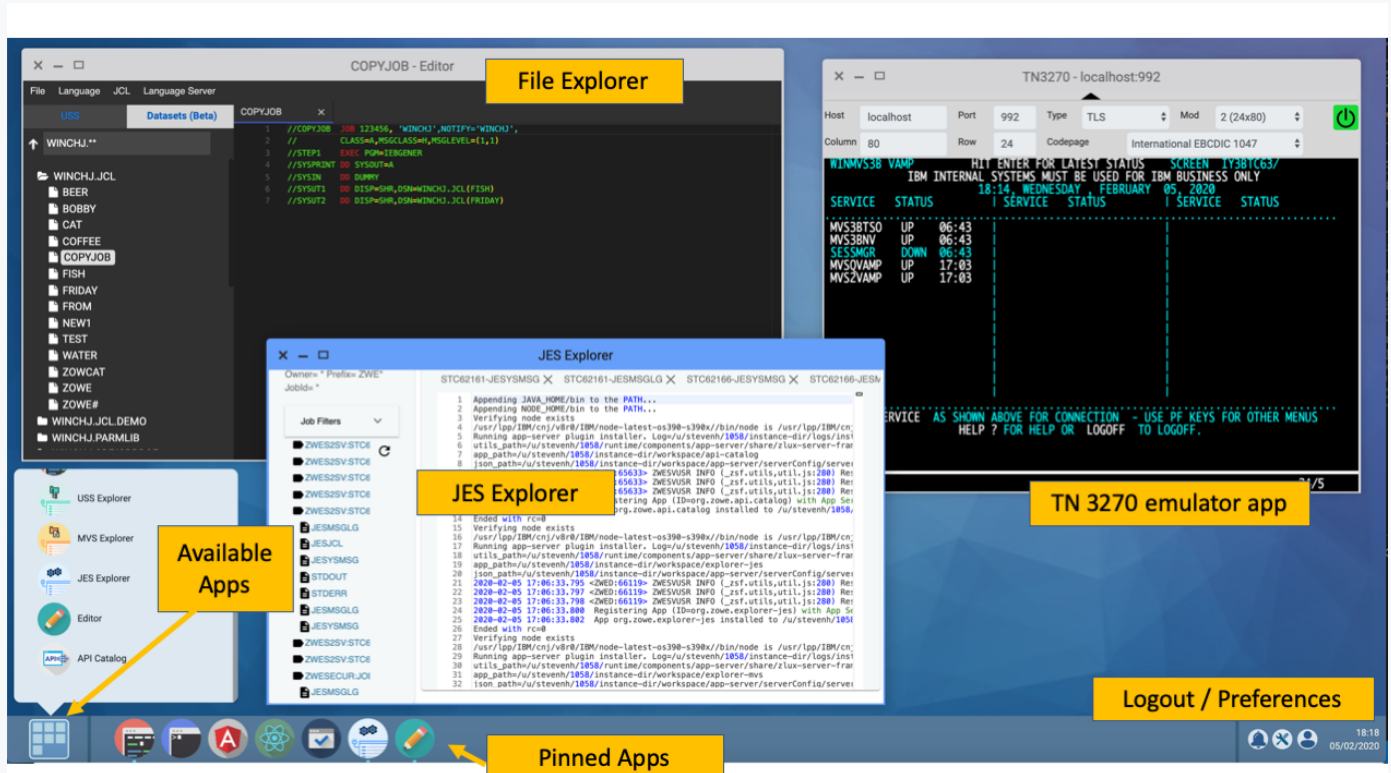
COPYJOB - Editor

File Explorer

File Language JCL Language Server

USS Datasets (Beta)

WINCHJ.**

WINCHJ.JCL
BEER
BOBBY
CAT
COFFEE
COPYJOB
FISH
FRIDAY
FROM
NEW1
TEST
WATER
ZOWCAT
ZOWE
ZOWE#
WINCHJ.JCL.DEMO
WINCHJ.PARMLIB

COPYJOB

1 //COPYJOB JOB 123456, 'WINCHJ',NOTIFY='WINCHJ',
2 // CLASS=A,MSGCLASS=H,MSGLEVEL=(1,1)
3 //STEP1 EXEC PGM=IEBGENER
4 //SYSPRINT DD SYSOUT=A
5 //SYSIN DD DUMMY
6 //SYSUT1 DD DISP=SHR,DSN=WINCHJ.JCL(FISH)
7 //SYSUT2 DD DISP=SHR,DSN=WINCHJ.JCL(FRIDAY)

TN3270 - localhost:992

Host localhost Port 992 Type TLS Mod 2 (24x80)
Column 80 Row 24 Codepage International EBCDIC 1047

WINMVS3B VAMP HIT ENTER FOR LATEST STATUS SCREEN IY3BTC63/
IBM INTERNAL SYSTEMS MUST BE USED FOR IBM BUSINESS ONLY
18:14, WEDNESDAY , FEBRUARY 05, 2020
SERVICE STATUS | SERVICE STATUS | SERVICE STATUS

MVS3BTSO UP 06:43
MVS3BNV UP 06:43
SESSMGR DOWN 06:43
MVSQVAMP UP 17:03
MVSZVAMP UP 17:03

ERVICE AS SHOWN ABOVE FOR CONNECTION - USE PF KEYS FOR OTHER MENUS
HELP ? FOR HELP OR LOGOFF TO LOGOFF.

24/5

TN 3270 emulator app

JES Explorer

Owner= * Prefix= ZWE*
JobId= *

Job Filters

ZWES2SV:STC6
ZWES2SV:STC6
ZWES2SV:STC6
ZWES2SV:STC6
ZWES2SV:STC6
JESMSGLG
JESJCL
JESYSMSG
STDOUT
STDERR
JESMSGLG
JESYSMSG
ZWES2SV:STC6
ZWES2SV:STC6
ZWESECUR:JOI
JESMSGLG

STC62161-JESYSMSG STC62161-JESMSGLG STC62166-JESYSMSG STC62166-JESM

1 Appending JAVA_HOME/bin to the PATH...
2 Appending NODE_HOME/bin to the PATH...
3 Verifying node exists
4 /usr/lpp/IBM/cnj/v8r0/IBM/node-latest-os390-s390x//bin/node is /usr/lpp/IBM/cn
5 Running app-server plugin installer. Log=/u/stevenh/1058/instance-dir/logs/ins
6 utils_path=/u/stevenh/1058/runtime/components/app-server/share/zlux-server-fra
7 app_path=/u/stevenh/1058/instance-dir/workspace/api-catalog
8 json_path=/u/stevenh/1058/instance-dir/workspace/app-server/serverConfig/serve
65633> ZWESVUSR INFO (_zsf.utils,util.js:280) Re
65633> ZWESVUSR INFO (_zsf.utils,util.js:280) Re
65633> ZWESVUSR INFO (_zsf.utils,util.js:280) Re
gistering App (ID=org.zowe.api.catalog) with App Se
org.zowe.api.catalog installed to /u/stevenh/1058
14 Ended with rc=0
15 Verifying node exists
16 /usr/lpp/IBM/cnj/v8r0/IBM/node-latest-os390-s390x//bin/node is /usr/lpp/IBM/cn
17 Running app-server plugin installer. Log=/u/stevenh/1058/instance-dir/logs/ins
18 utils_path=/u/stevenh/1058/runtime/components/app-server/share/zlux-server-fra
19 app_path=/u/stevenh/1058/instance-dir/workspace/explorer-jes
20 json_path=/u/stevenh/1058/instance-dir/workspace/app-server/serverConfig/serve
21 2020-02-05 17:06:33.795 <ZWED:66119> ZWESVUSR INFO (_zsf.utils,util.js:280) Re
22 2020-02-05 17:06:33.797 <ZWED:66119> ZWESVUSR INFO (_zsf.utils,util.js:280) Re
23 2020-02-05 17:06:33.798 <ZWED:66119> ZWESVUSR INFO (_zsf.utils,util.js:280) Re
24 2020-02-05 17:06:33.800 Registering App (ID=org.zowe.explorer-jes) with App Se
25 2020-02-05 17:06:33.802 App org.zowe.explorer-jes installed to /u/stevenh/105
26 Ended with rc=0
27 Verifying node exists
28 /usr/lpp/IBM/cnj/v8r0/IBM/node-latest-os390-s390x//bin/node is /usr/lpp/IBM/cn
29 Running app-server plugin installer. Log=/u/stevenh/1058/instance-dir/logs/ins
30 utils_path=/u/stevenh/1058/runtime/components/app-server/share/zlux-server-fra
31 app_path=/u/stevenh/1058/instance-dir/workspace/explorer-mvs
32 json_path=/u/stevenh/1058/instance-dir/workspace/app-server/serverConfig/serve

JES Explorer

USS Explorer
MVS Explorer
JES Explorer
Editor
API Catalog

Available Apps

Logout / Preferences

Pinned Apps

18:18
05/02/2020